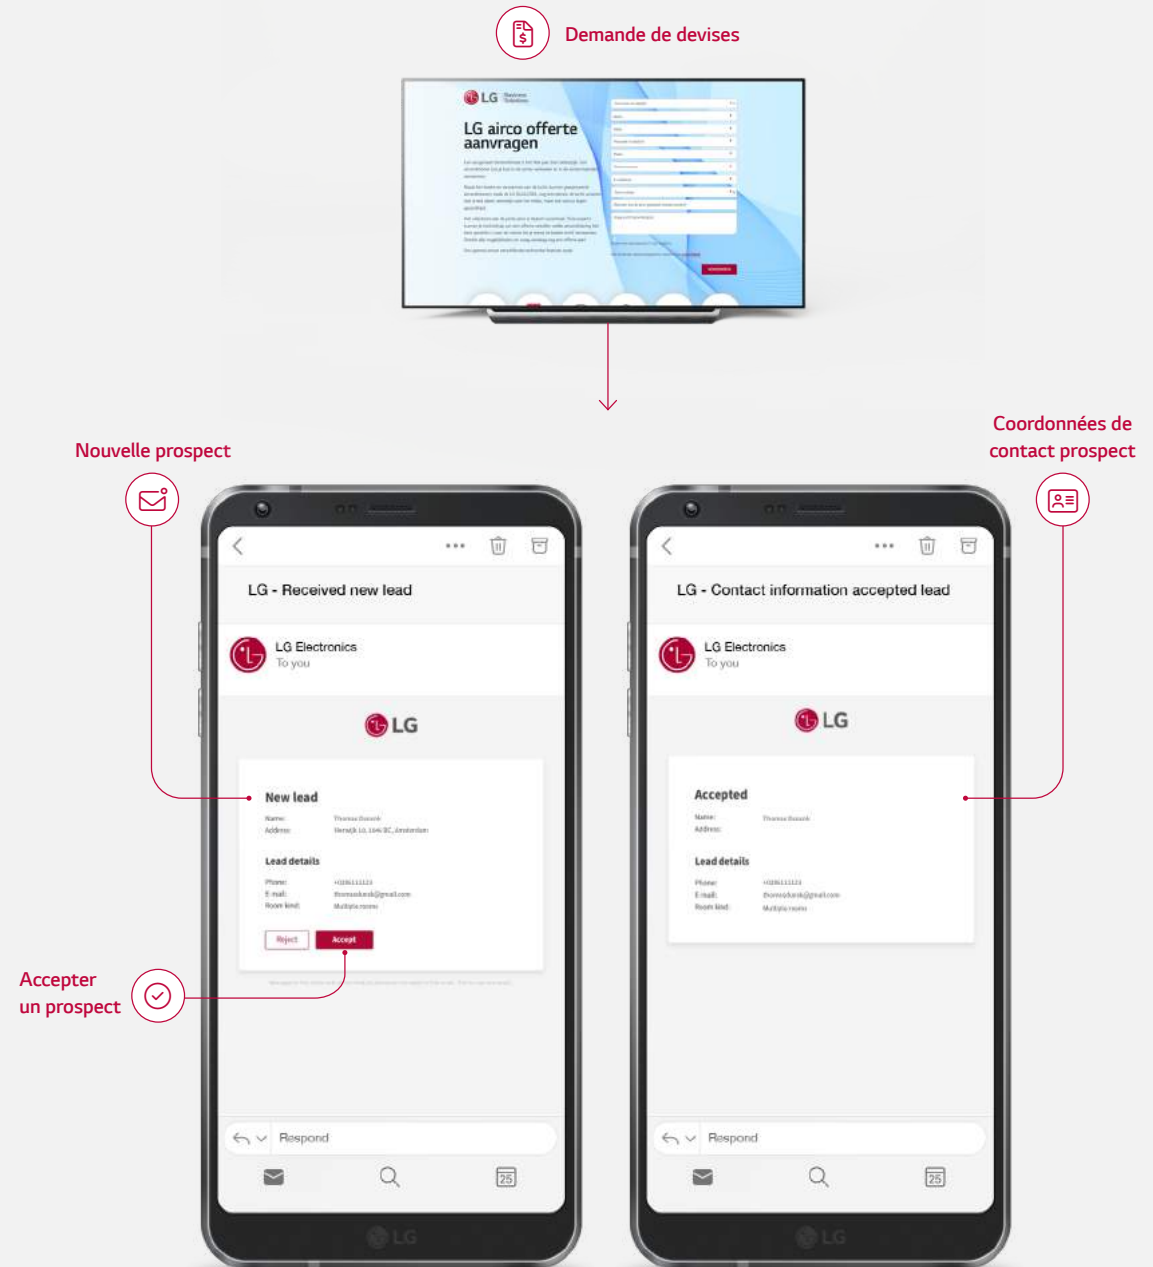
Demande de devises

LG
LG airco offerte aanvragen

Nouvelle prospect

Coordonnées de contact prospect

LG - Received new lead

LG Electronics
To you

LG

New lead
Name: Thomas Bosenk
Address: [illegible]

Lead details
Phone: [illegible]
E-mail: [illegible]@gmail.com
Room kind: Multiple rooms

Reject
Accept

Accepter un prospect

Respond

25

LG

LG - Contact information accepted lead

LG Electronics
To you

LG

Accepted
Name: Thomas Bosenk
Address:

Lead details
Phone: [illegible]
E-mail: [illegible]@gmail.com
Room kind: Multiple rooms

Respond

25

LG